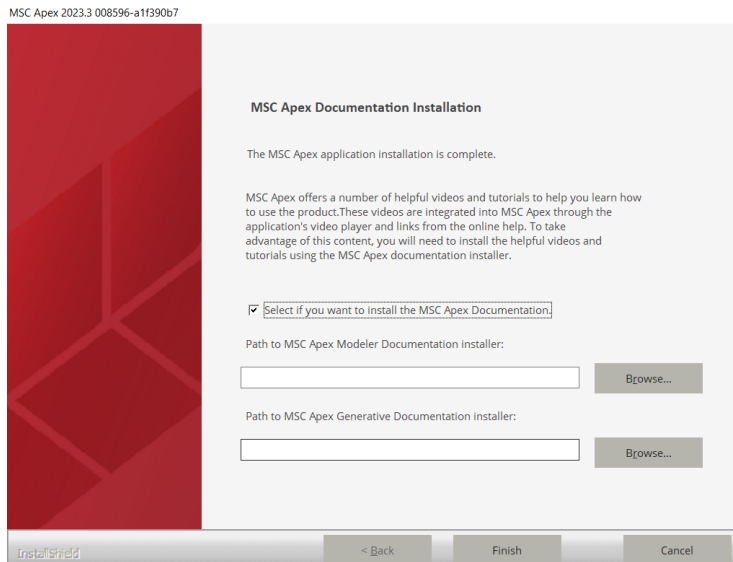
MSC Apex 2023.3 008596-a1f390b7

MSC Apex Documentation Installation

The MSC Apex application installation is complete.

MSC Apex offers a number of helpful videos and tutorials to help you learn how to use the product.These videos are integrated into MSC Apex through the application's video player and links from the online help. To take advantage of this content, you will need to install the helpful videos and tutorials using the MSC Apex documentation installer.

☑ Select if you want to install the MSC Apex Documentation.

Path to MSC Apex Modeler Documentation installer:

Browse...

Path to MSC Apex Generative Documentation installer:

Browse...

InstallShield

< Back

Finish

Cancel